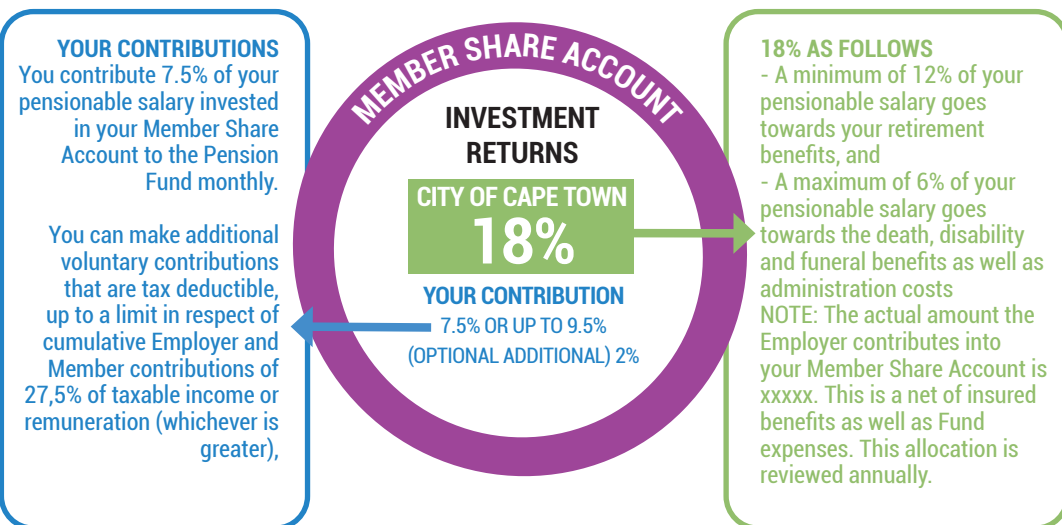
YOUR CONTRIBUTIONS
You contribute 7.5% of your pensionable salary invested in your Member Share Account to the Pension Fund monthly.

You can make additional voluntary contributions that are tax deductible, up to a limit in respect of cumulative Employer and Member contributions of 27,5% of taxable income or remuneration (whichever is greater),

MEMBER SHARE ACCOUNT

INVESTMENT RETURNS

CITY OF CAPE TOWN
18%

YOUR CONTRIBUTION
7.5% OR UP TO 9.5%
(OPTIONAL ADDITIONAL) 2%

18% AS FOLLOWS
- A minimum of 12% of your pensionable salary goes towards your retirement benefits, and
- A maximum of 6% of your pensionable salary goes towards the death, disability and funeral benefits as well as administration costs
NOTE: The actual amount the Employer contributes into your Member Share Account is xxxxx. This is a net of insured benefits as well as Fund expenses. This allocation is reviewed annually.